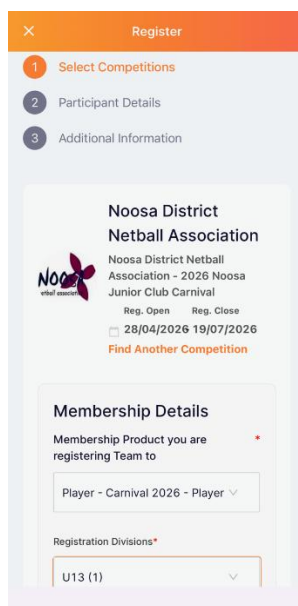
×
Register

1 Select Competitions
2 Participant Details
3 Additional Information

NOOSA netball association

Noosa District Netball Association

Noosa District Netball Association - 2026 Noosa Junior Club Carnival

Reg. Open Reg. Close
28/04/2026 19/07/2026

Find Another Competition

Membership Details

Membership Product you are registering Team to *

Player - Carnival 2026 - Player

Registration Divisions*

U13 (1)